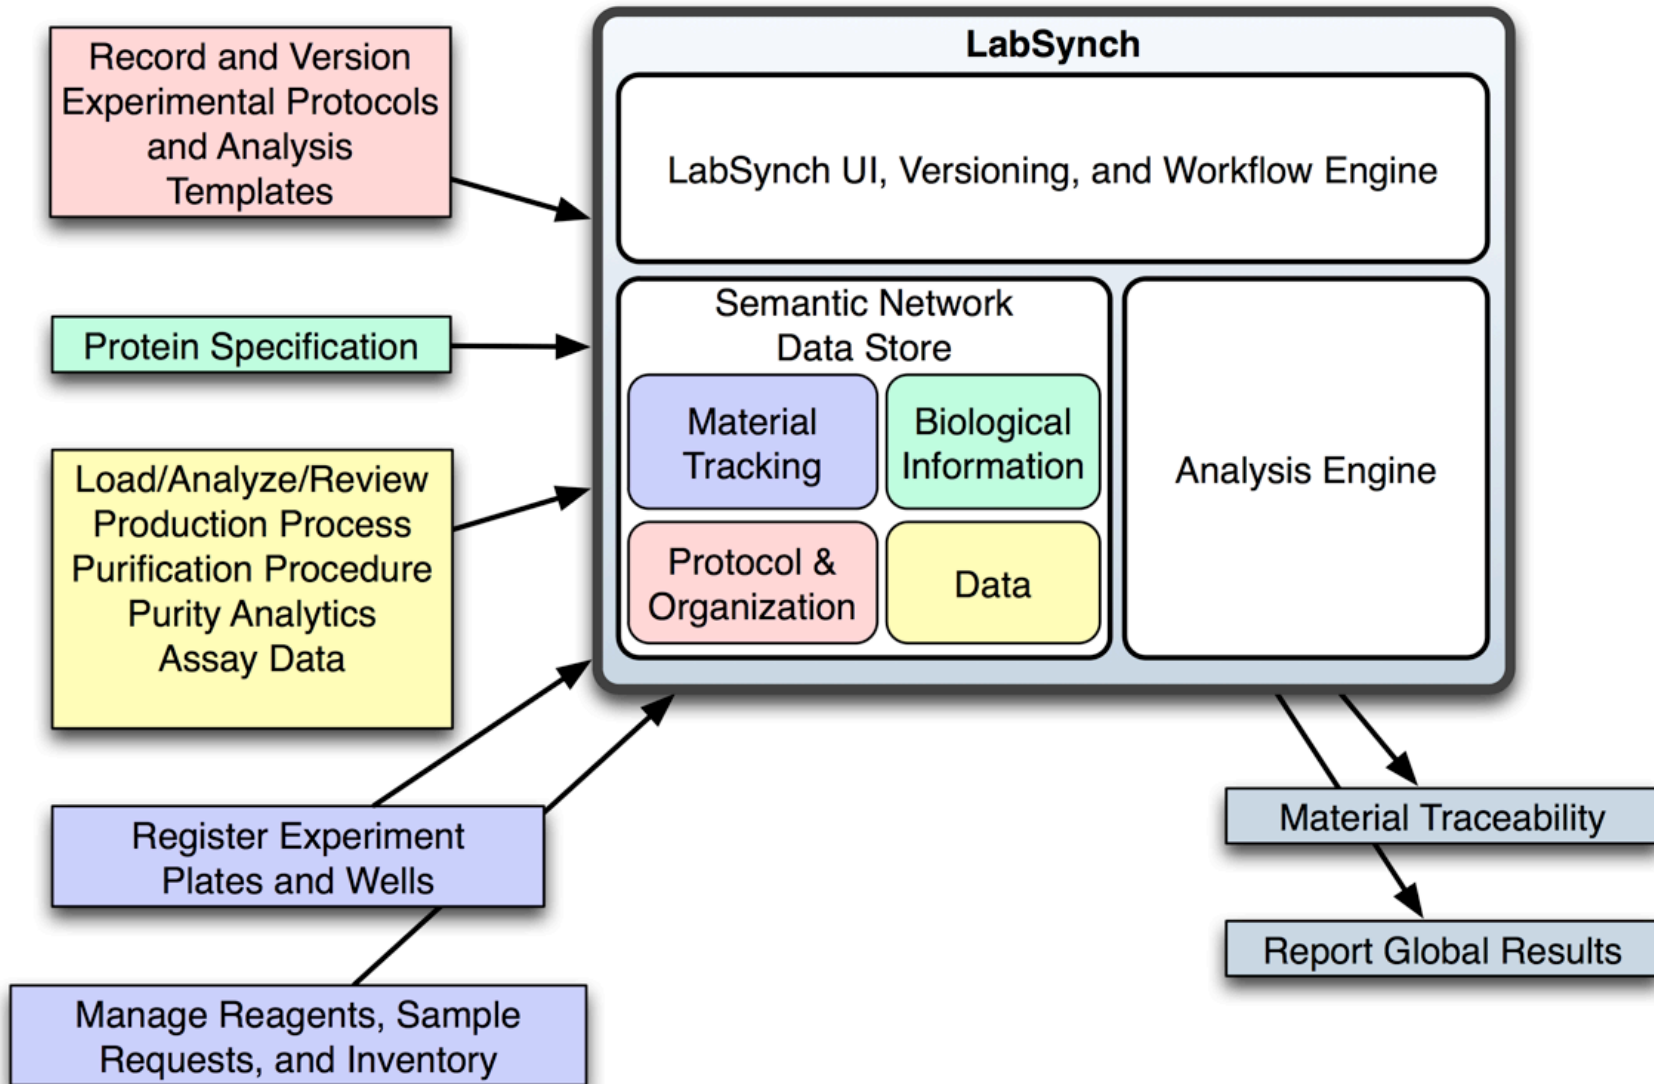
Record and Version Experimental Protocols and Analysis Templates

Protein Specification

Load/Analyze/Review
Production Process
Purification Procedure
Purity Analytics
Assay Data

Register Experiment
Plates and Wells

Manage Reagents, Sample Requests, and Inventory

LabSynch

LabSynch UI, Versioning, and Workflow Engine

Semantic Network Data Store

Material Tracking

Biological Information

Protocol & Organization

Data

Analysis Engine

Material Traceability

Report Global Results